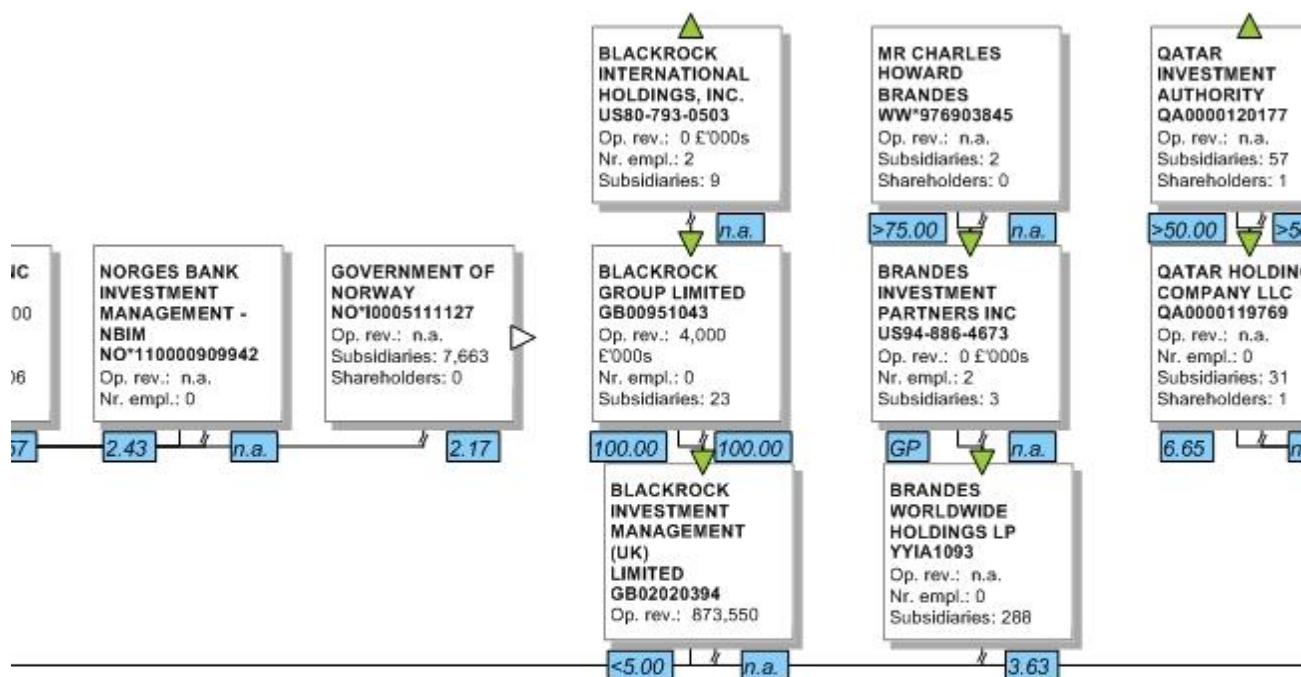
BLACKROCK INTERNATIONAL HOLDINGS, INC.
US80-793-0503
Op. rev.: 0 £'000s
Nr. empl.: 2
Subsidiaries: 9

MR CHARLES HOWARD BRANDES
WW*976903845
Op. rev.: n.a.
Subsidiaries: 2
Shareholders: 0

QATAR INVESTMENT AUTHORITY
QA0000120177
Op. rev.: n.a.
Subsidiaries: 57
Shareholders: 1

n.a.

>75.00

n.a.

>50.00

>5

IC
00
06

NORGES BANK INVESTMENT MANAGEMENT - NBIM
NO*110000909942
Op. rev.: n.a.
Nr. empl.: 0

GOVERNMENT OF NORWAY
NO*I0005111127
Op. rev.: n.a.
Subsidiaries: 7,663
Shareholders: 0

BLACKROCK GROUP LIMITED
GB00951043
Op. rev.: 4,000 £'000s
Nr. empl.: 0
Subsidiaries: 23

BRANDES INVESTMENT PARTNERS INC
US94-886-4673
Op. rev.: 0 £'000s
Nr. empl.: 2
Subsidiaries: 3

QATAR HOLDIN COMPANY LLC
QA0000119769
Op. rev.: n.a.
Nr. empl.: 0
Subsidiaries: 31
Shareholders: 1

57

2.43

n.a.

2.17

100.00

100.00

GP

n.a.

6.65

n

BLACKROCK INVESTMENT MANAGEMENT (UK) LIMITED
GB02020394
Op. rev.: 873,550

BRANDES WORLDWIDE HOLDINGS LP
YYIA1093
Op. rev.: n.a.
Nr. empl.: 0
Subsidiaries: 288

<5.00

n.a.

3.63